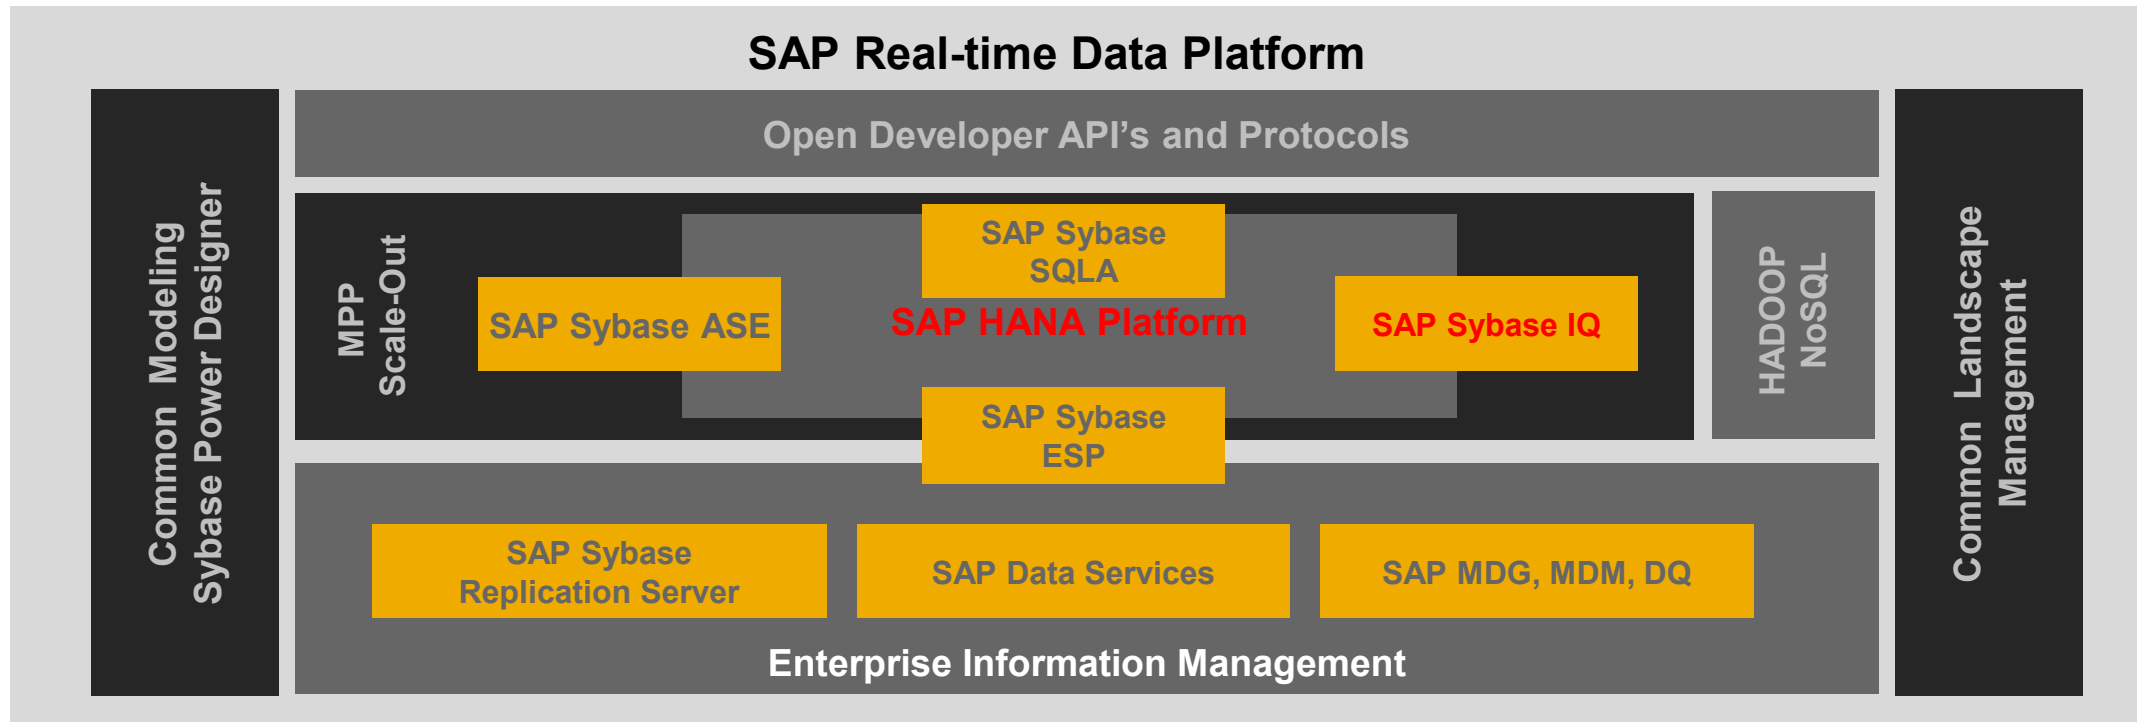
SAP Real-time Data Platform

Common Modeling
Sybase Power Designer

Open Developer API's and Protocols

MPP
Scale-Out

SAP Sybase SQLA

SAP Sybase ASE

SAP HANA Platform

SAP Sybase IQ

SAP Sybase ESP

HADOOP
NoSQL

Common Landscape
Management

SAP Sybase Replication Server

SAP Data Services

SAP MDG, MDM, DQ

Enterprise Information Management